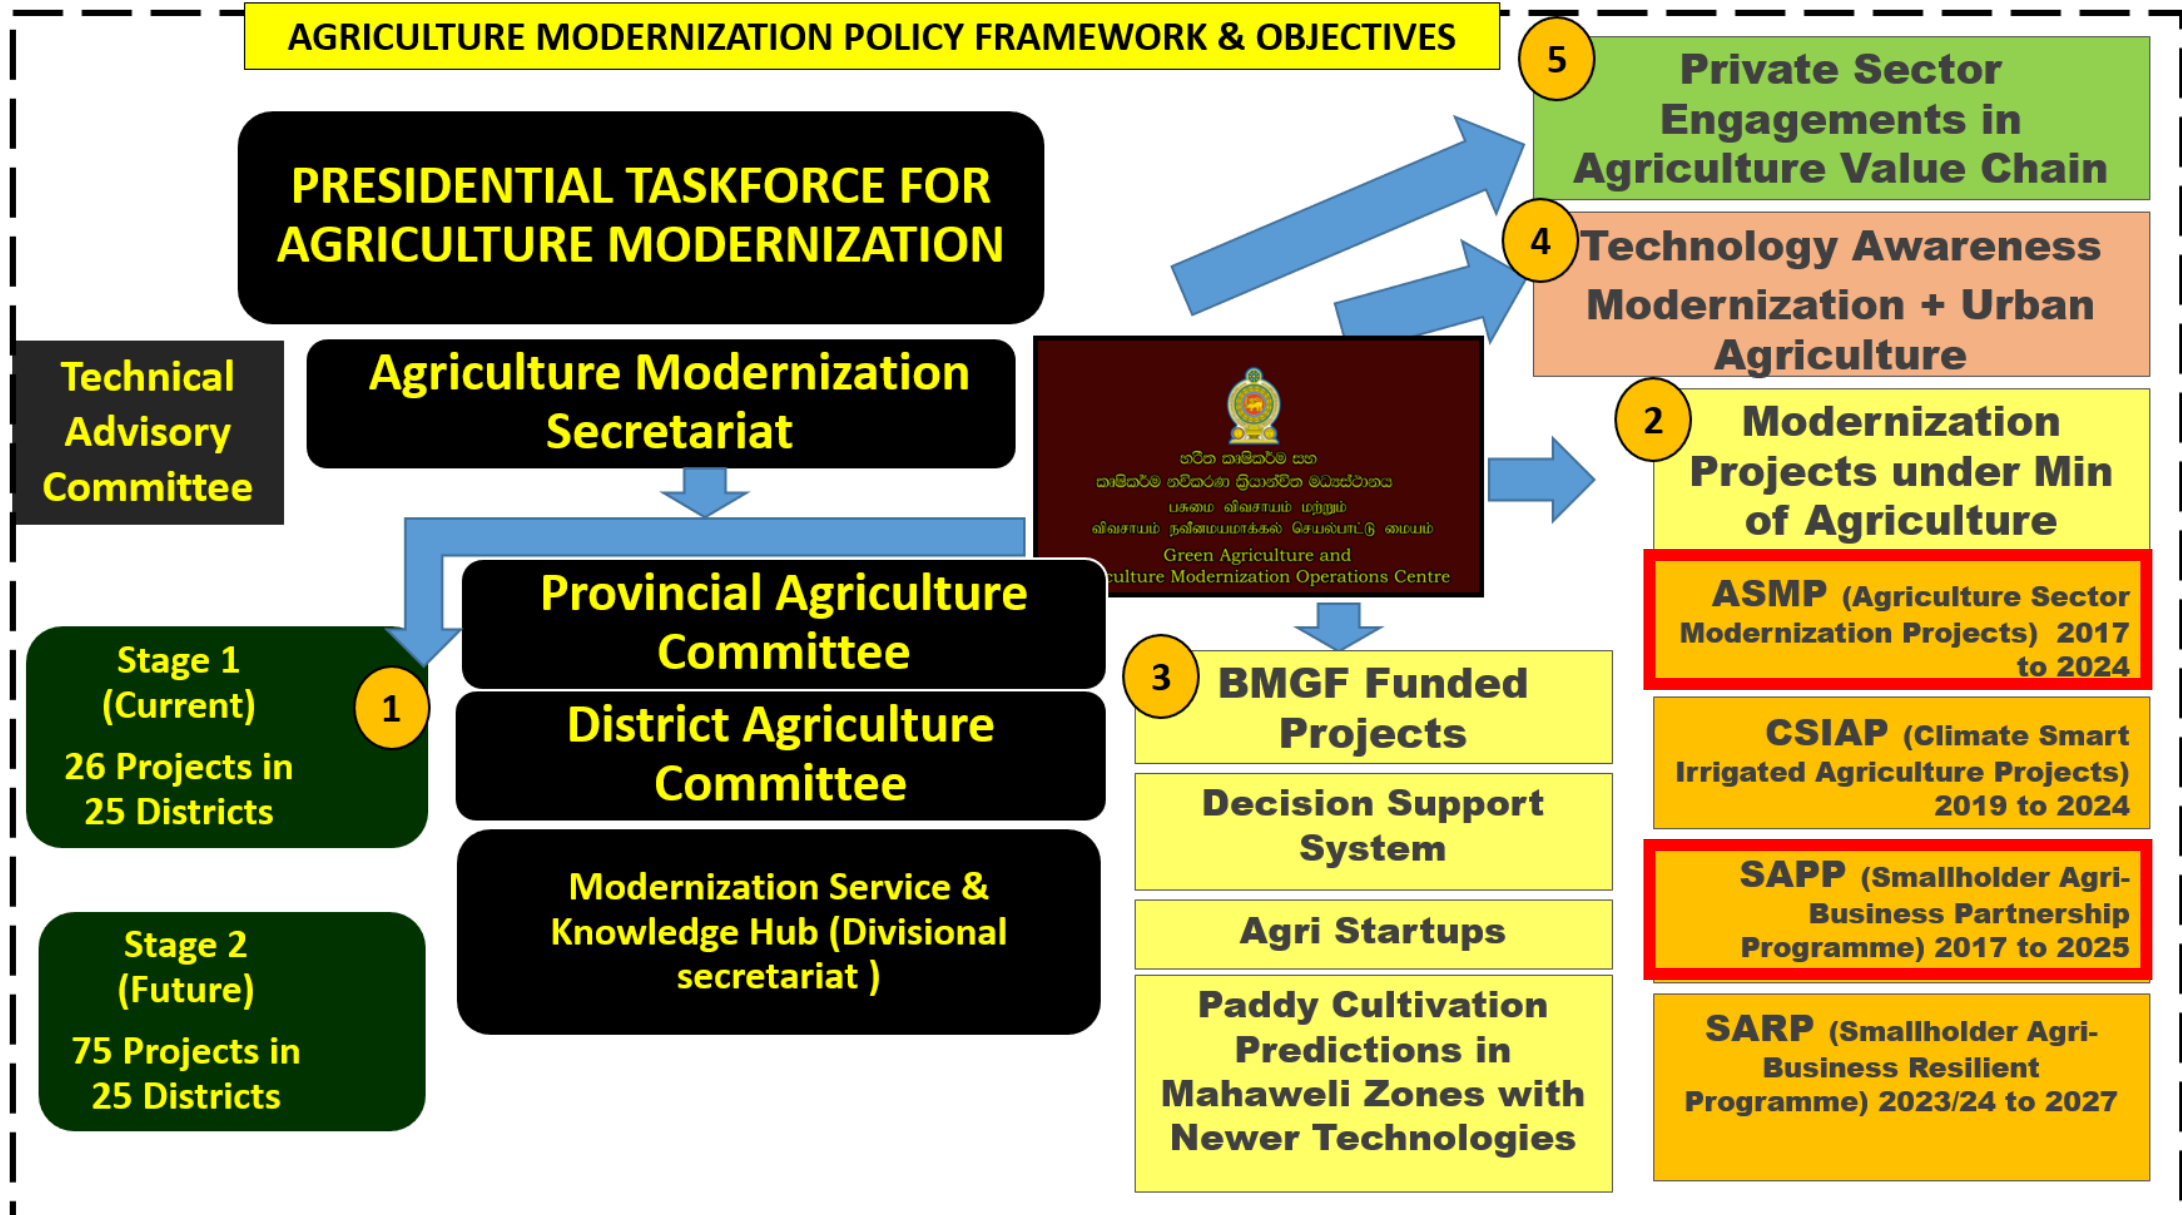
AGRICULTURE MODERNIZATION POLICY FRAMEWORK & OBJECTIVES

PRESIDENTIAL TASKFORCE FOR AGRICULTURE MODERNIZATION

Technical Advisory Committee

Agriculture Modernization Secretariat

හරිත කෘෂිකර්ම සහ කෘෂිකර්ම නවීකරණ ක්‍රියාත්මක මධ්‍යස්ථානය
பசுமை விவசாயம் மற்றும் விவசாயம் நவீனமயமாக்கல் செயல்பாட்டு மையம்
Green Agriculture and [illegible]culture Modernization Operations Centre

5 Private Sector Engagements in Agriculture Value Chain

4 Technology Awareness Modernization + Urban Agriculture

2 Modernization Projects under Min of Agriculture

ASMP (Agriculture Sector Modernization Projects) 2017 to 2024

CSIAP (Climate Smart Irrigated Agriculture Projects) 2019 to 2024

SAPP (Smallholder Agri-Business Partnership Programme) 2017 to 2025

SARP (Smallholder Agri-Business Resilient Programme) 2023/24 to 2027

Provincial Agriculture Committee

District Agriculture Committee

Modernization Service & Knowledge Hub (Divisional secretariat )

Stage 1 (Current)
26 Projects in 25 Districts

1

Stage 2 (Future)
75 Projects in 25 Districts

3 BMGF Funded Projects

Decision Support System

Agri Startups

Paddy Cultivation Predictions in Mahaweli Zones with Newer Technologies